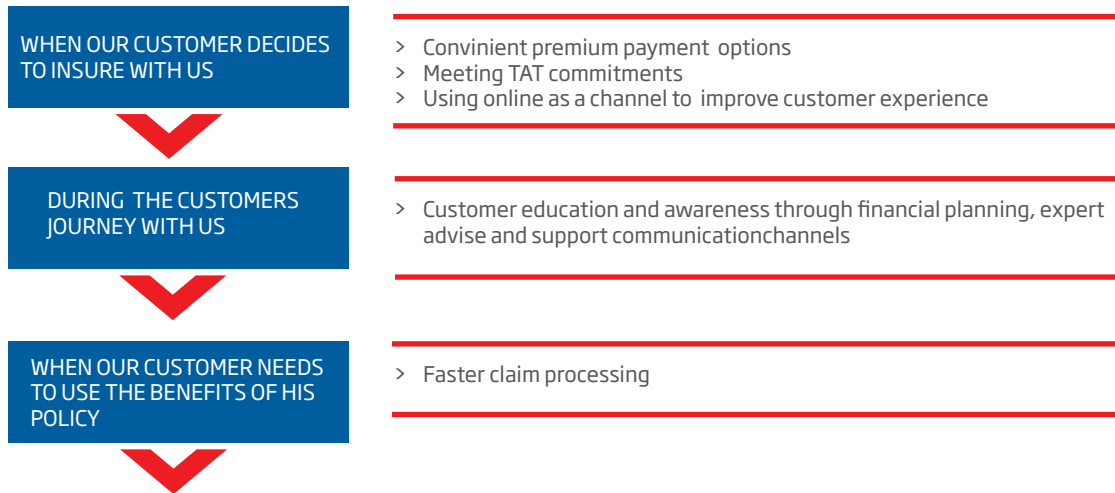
WHEN OUR CUSTOMER DECIDES TO INSURE WITH US

> Convinient premium payment options
> Meeting TAT commitments
> Using online as a channel to improve customer experience

DURING THE CUSTOMERS JOURNEY WITH US

> Customer education and awareness through financial planning, expert advise and support communicationchannels

WHEN OUR CUSTOMER NEEDS TO USE THE BENEFITS OF HIS POLICY

> Faster claim processing